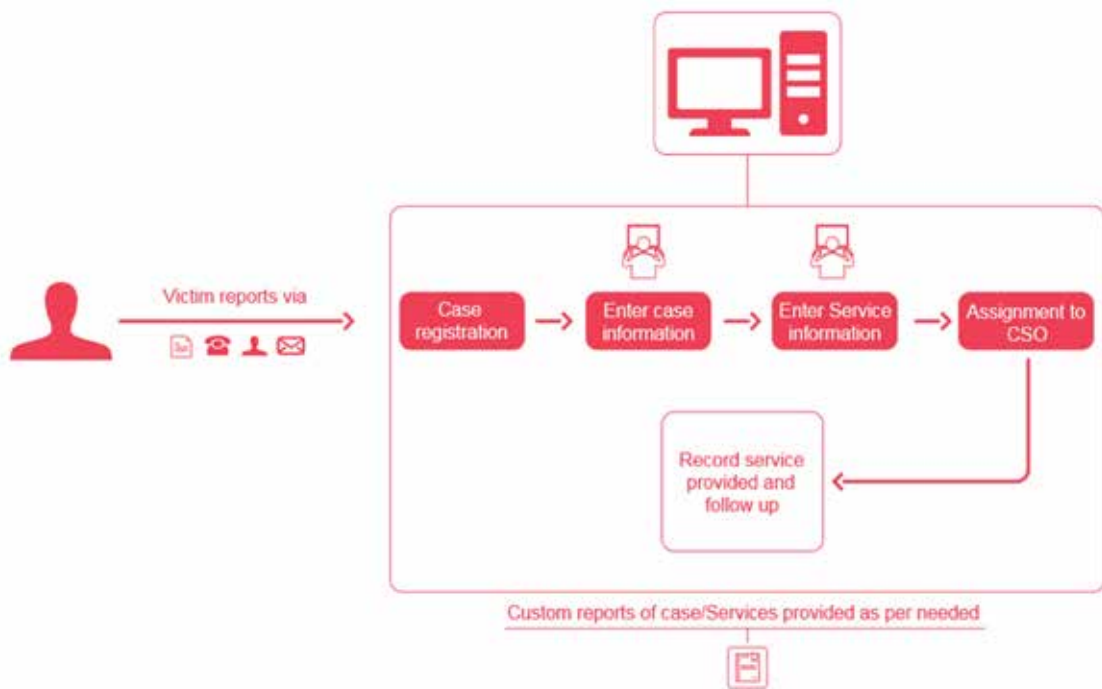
Victim reports via

Case registration

Enter case information

Enter Service information

Assignment to CSO

Record service provided and follow up

Custom reports of case/Services provided as per needed